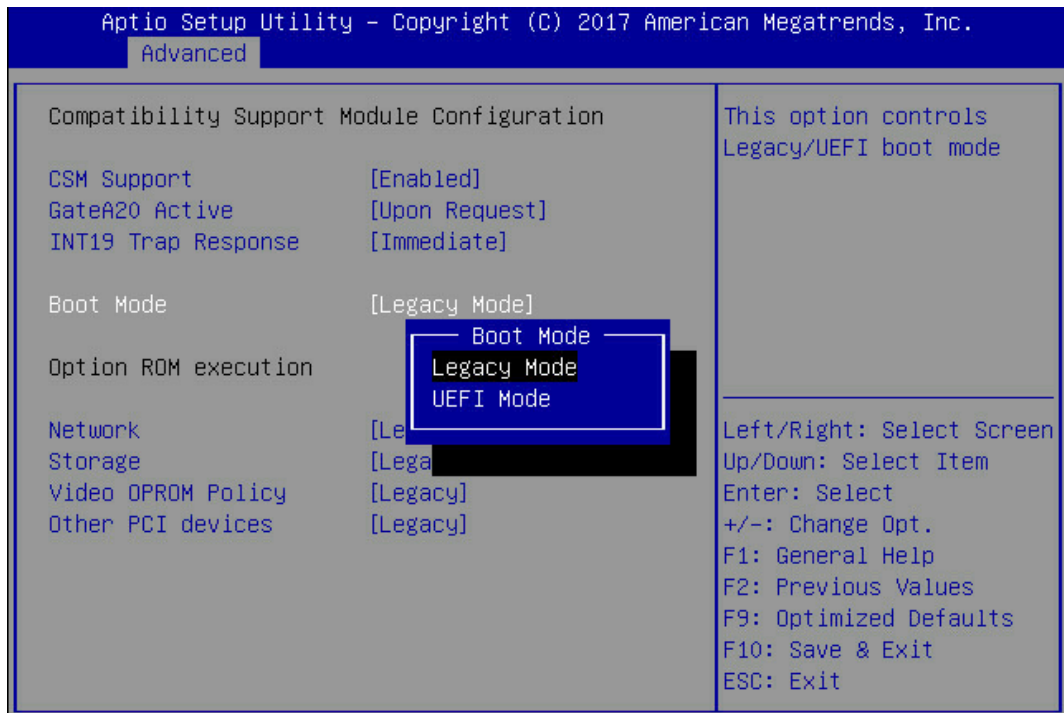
Aptio Setup Utility – Copyright (C) 2017 American Megatrends, Inc.
Advanced

Compatibility Support Module Configuration

CSM Support [Enabled]
GateA20 Active [Upon Request]
INT19 Trap Response [Immediate]

Boot Mode [Legacy Mode]

Option ROM execution

Network [Le
Storage [Lega
Video OPROM Policy [Legacy]
Other PCI devices [Legacy]

Boot Mode
Legacy Mode
UEFI Mode

This option controls Legacy/UEFI boot mode

Left/Right: Select Screen
Up/Down: Select Item
Enter: Select
+/-: Change Opt.
F1: General Help
F2: Previous Values
F9: Optimized Defaults
F10: Save & Exit
ESC: Exit